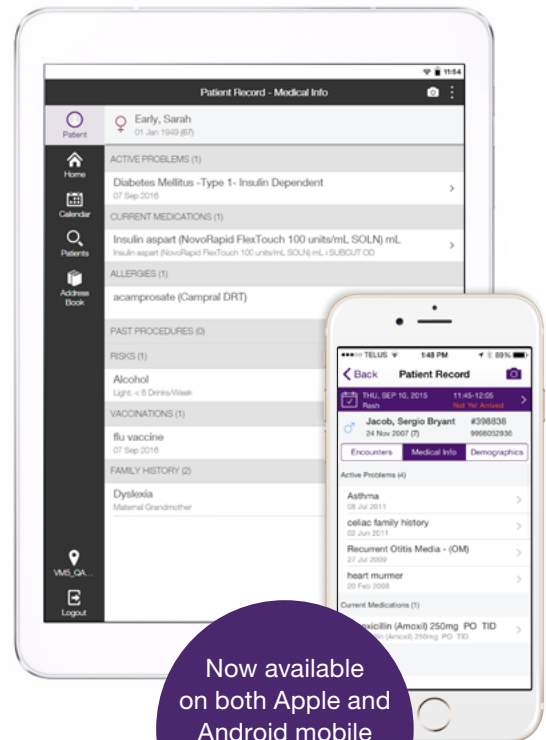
11:54

Patient Record - Medical Info

Patient

Early, Sarah
01 Jan 1949 (67)

Home

ACTIVE PROBLEMS (1)

Calendar

Diabetes Mellitus -Type 1- Insulin Dependent
07 Sep 2016

Patients

CURRENT MEDICATIONS (1)

Address Book

Insulin aspart (NovoRapid FlexTouch 100 units/mL SOLN) mL
Insulin aspart (NovoRapid FlexTouch 100 units/mL SOLN) mL i SUBCUT OD

ALLERGIES (1)

acamprosate (Campral DRT)

PAST PROCEDURES (0)

RISKS (1)

Alcohol
Light: < 6 Drinks/Week

VACCINATIONS (1)

flu vaccine
07 Sep 2016

FAMILY HISTORY (2)

Dyslexia
Maternal Grandmother

VMS_QA...

Logout

TELUS 1:48 PM 89%

Back Patient Record

THU, SEP 10, 2015 11:45-12:05
Rash Not Yet Arrived

Jacob, Sergio Bryant #398838
24 Nov 2007 (7) 9968052930

Encounters Medical Info Demographics

Active Problems (4)

Asthma
08 Jul 2011

celiac family history
02 Jun 2011

Recurrent Otitis Media - (OM)
27 Jul 2009

heart murmer
20 Feb 2008

Current Medications (1)

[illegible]xicillin (Amoxil) 250mg PO TID
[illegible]llin (Amoxil) 250mg PO TID

Now available on both Apple and Android mobile